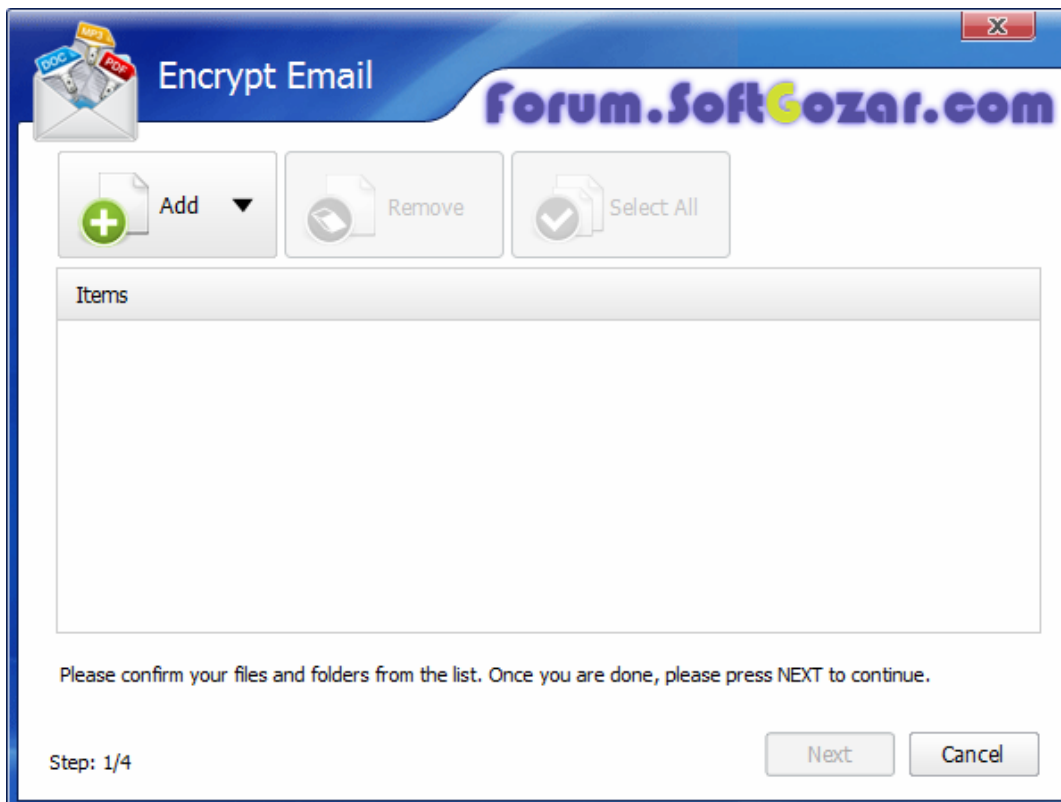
MP3
DOC
PDF
Encrypt Email
Forum.SoftGozar.com

Add
Remove
Select All

Items

Please confirm your files and folders from the list. Once you are done, please press NEXT to continue.

Step: 1/4
Next
Cancel